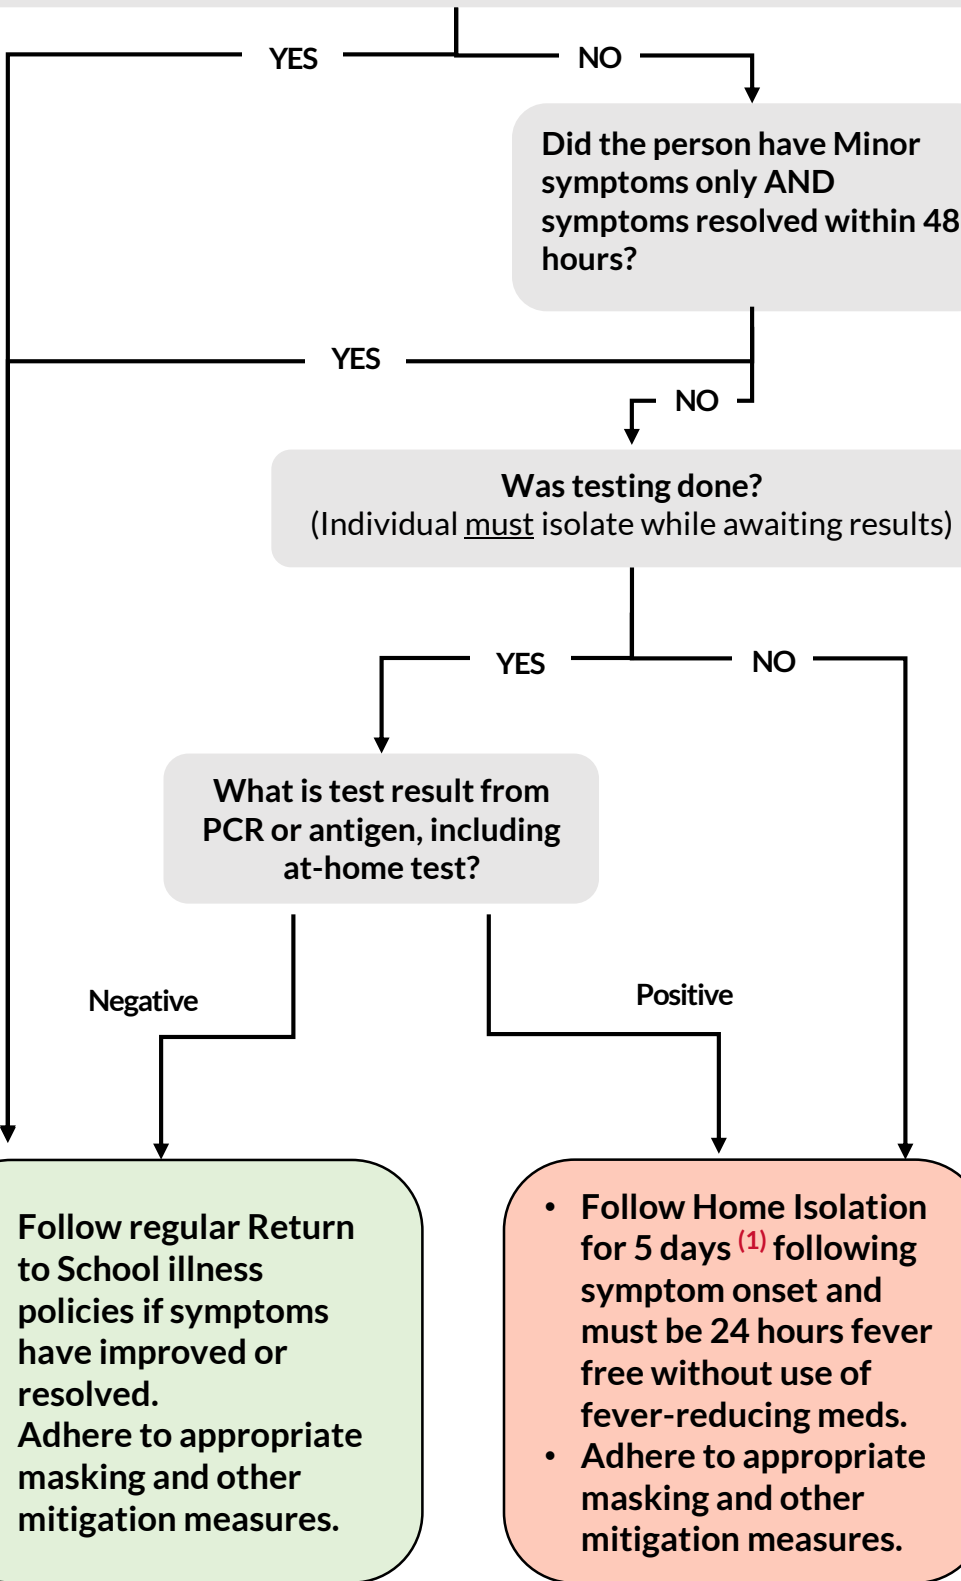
YES

NO

Did the person have Minor symptoms only AND symptoms resolved within 48 hours?

YES

NO

Was testing done?
(Individual must isolate while awaiting results)

YES

NO

What is test result from PCR or antigen, including at-home test?

Negative

Positive

Follow regular Return to School illness policies if symptoms have improved or resolved.
Adhere to appropriate masking and other mitigation measures.

• Follow Home Isolation for 5 days $^{(1)}$ following symptom onset and must be 24 hours fever free without use of fever-reducing meds.
• Adhere to appropriate masking and other mitigation measures.